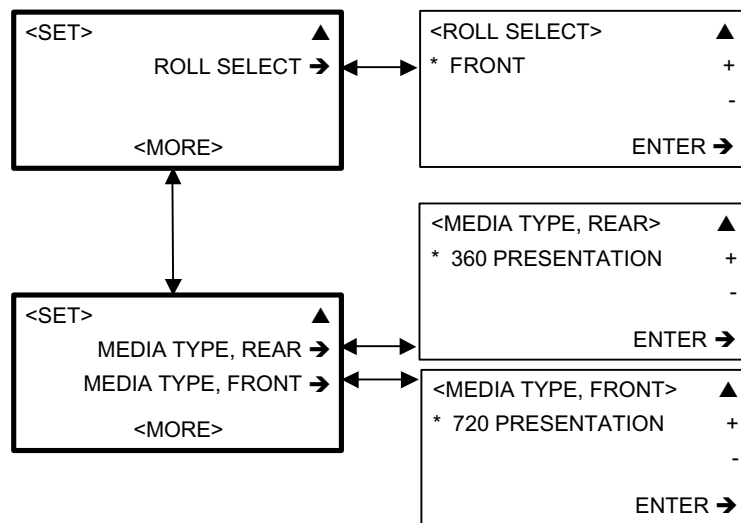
<SET> ▲

ROLL SELECT ➔

<MORE>

<ROLL SELECT> ▲

* FRONT +

-

ENTER ➔

<MEDIA TYPE, REAR> ▲

* 360 PRESENTATION +

-

ENTER ➔

<SET> ▲

MEDIA TYPE, REAR ➔

MEDIA TYPE, FRONT ➔

<MORE>

<MEDIA TYPE, FRONT> ▲

* 720 PRESENTATION +

-

ENTER ➔